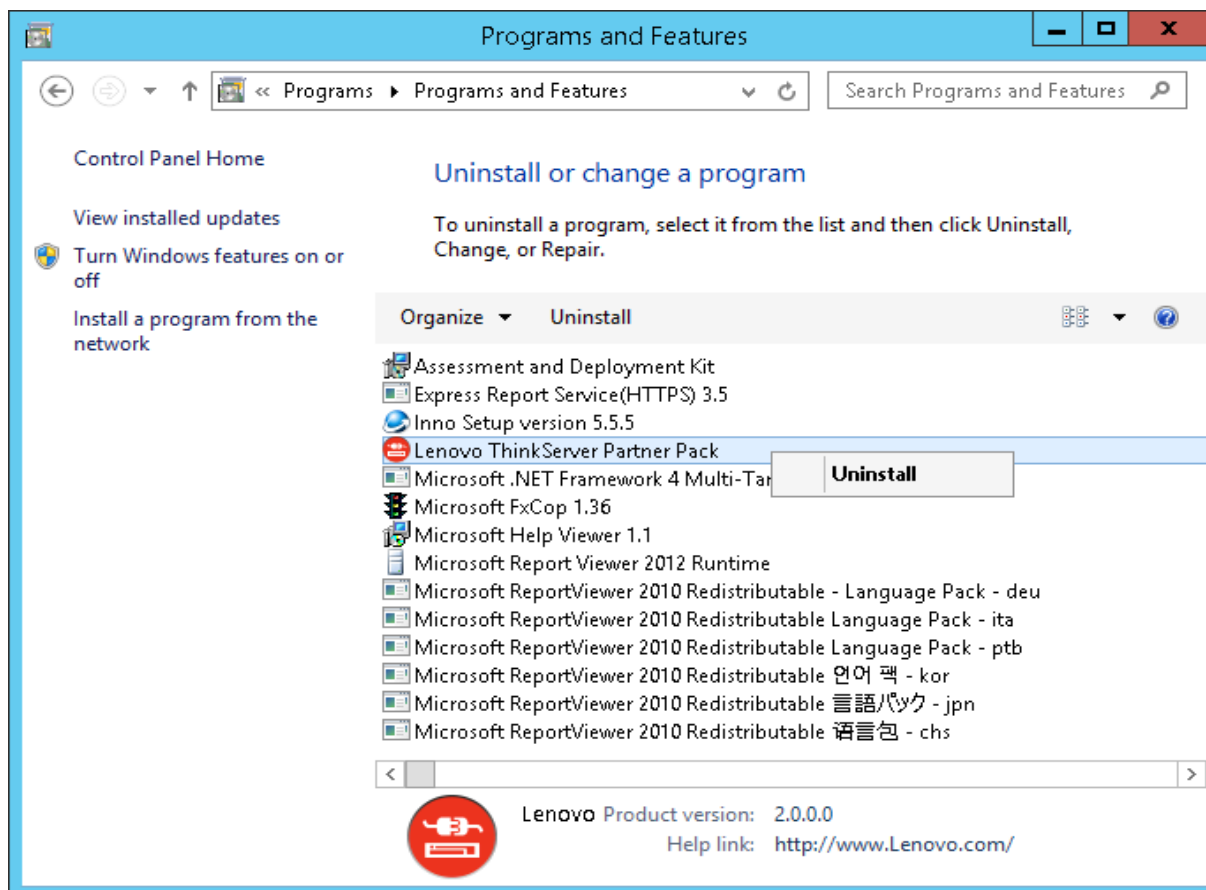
Programs and Features

« Programs ▸ Programs and Features

Search Programs and Features

Control Panel Home

View installed updates

Turn Windows features on or off

Install a program from the network

Uninstall or change a program

To uninstall a program, select it from the list and then click Uninstall, Change, or Repair.

Organize ▾ Uninstall

Assessment and Deployment Kit
Express Report Service(HTTPS) 3.5
Inno Setup version 5.5.5
Lenovo ThinkServer Partner Pack
Microsoft .NET Framework 4 Multi-Tar
Uninstall
Microsoft FxCop 1.36
Microsoft Help Viewer 1.1
Microsoft Report Viewer 2012 Runtime
Microsoft ReportViewer 2010 Redistributable - Language Pack - deu
Microsoft ReportViewer 2010 Redistributable Language Pack - ita
Microsoft ReportViewer 2010 Redistributable Language Pack - ptb
Microsoft ReportViewer 2010 Redistributable 언어 팩 - kor
Microsoft ReportViewer 2010 Redistributable 言語パック - jpn
Microsoft ReportViewer 2010 Redistributable 语言包 - chs

Lenovo Product version: 2.0.0.0
Help link: http://www.Lenovo.com/